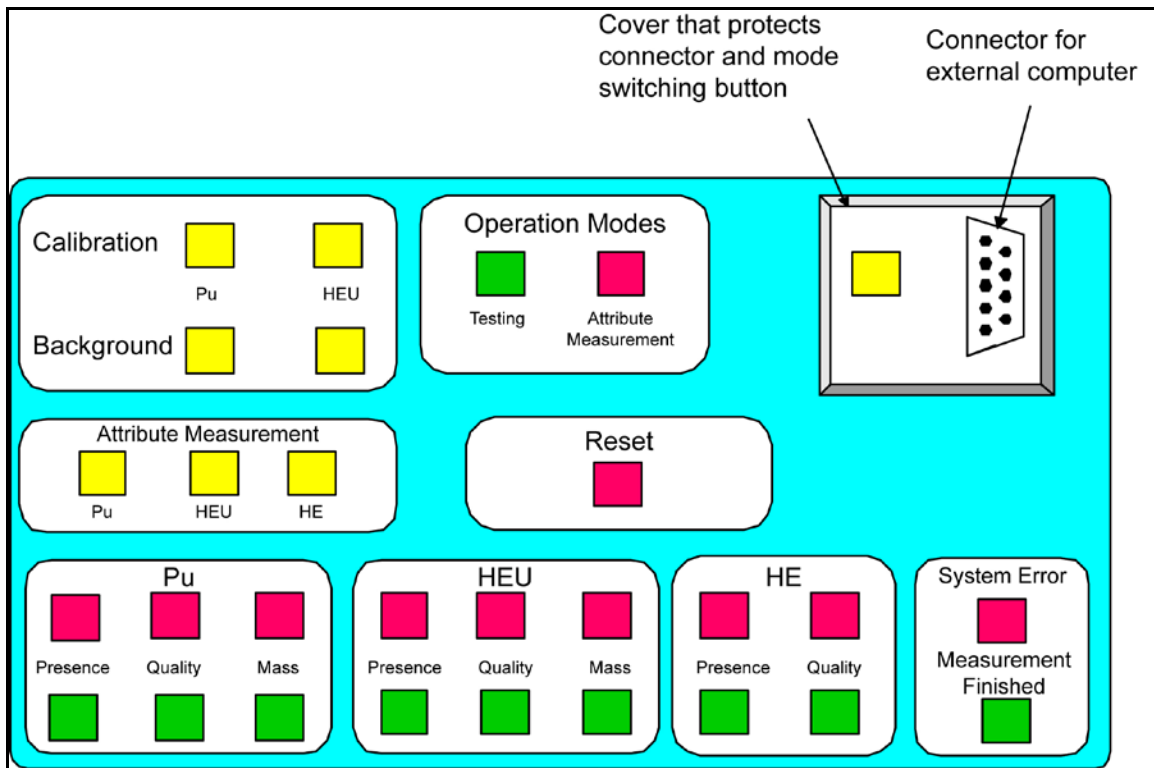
Cover that protects connector and mode switching button

Connector for external computer

Calibration

Pu

HEU

Background

Operation Modes

Testing

Attribute Measurement

Attribute Measurement

Pu

HEU

HE

Reset

Pu

Presence

Quality

Mass

HEU

Presence

Quality

Mass

HE

Presence

Quality

System Error

Measurement Finished